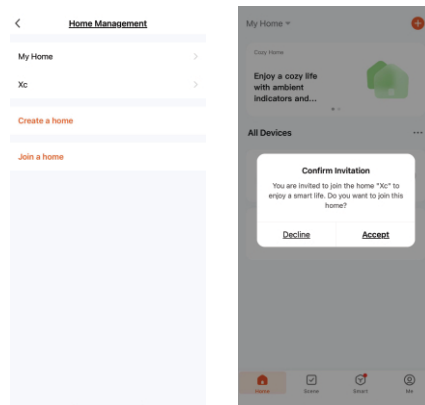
<
Home Management

My Home >

Xc >

Create a home

Join a home

My Home ▾

Cozy Home

Enjoy a cozy life with ambient indicators and...

All Devices ...

Confirm Invitation

You are invited to join the home "Xc" to enjoy a smart life. Do you want to join this home?

Decline

Accept

Home

Scene

Smart

Me